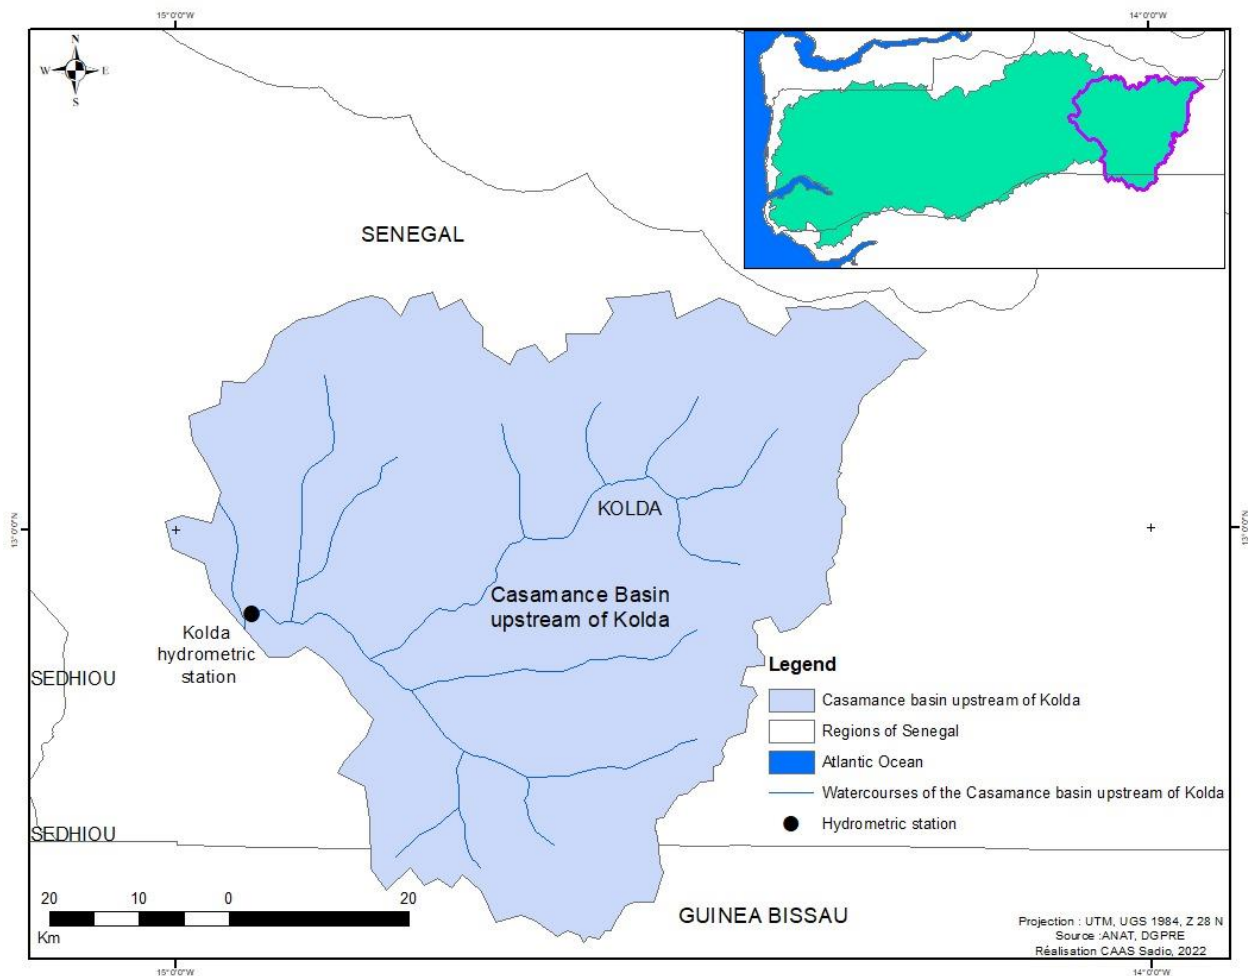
15°0'0"W

14°0'0"W

N
W
E
S

SENEGAL

KOLDA

13°0'0"N

13°0'0"N

Casamance Basin upstream of Kolda

Kolda hydrometric station

SEDHIOU

SEDHIOU

Legend

Casamance basin upstream of Kolda

Regions of Senegal

Atlantic Ocean

Watercourses of the Casamance basin upstream of Kolda

Hydrometric station

20 10 0 20

Km

GUINEA BISSAU

Projection : UTM, UGS 1984, Z 28 N
Source :ANAT, DGPRE
Réalisation CAAS Sadio, 2022

15°0'0"W

14°0'0"W